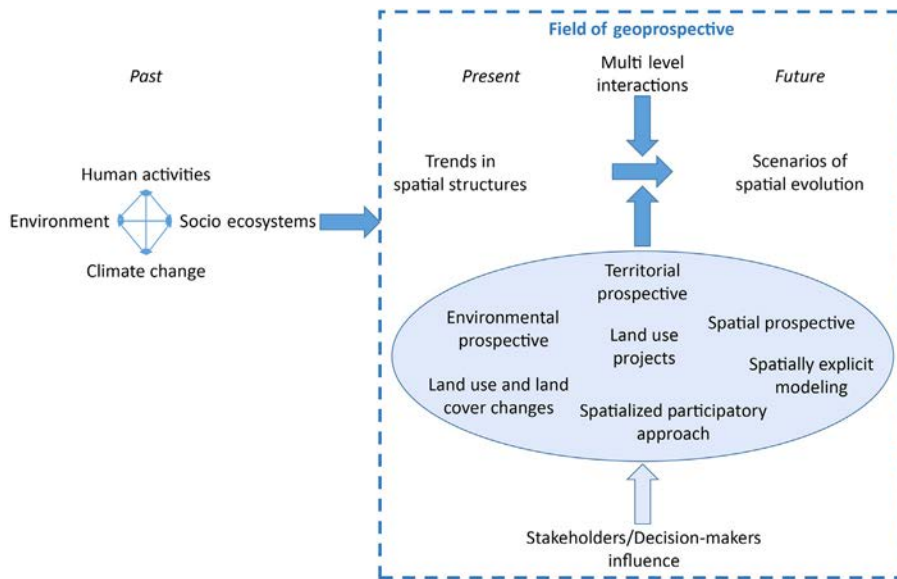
Field of geoprospective

Past

Present

Multi level interactions

Future

Human activities

Environment

Socio ecosystems

Climate change

Trends in spatial structures

Scenarios of spatial evolution

Territorial prospective

Environmental prospective

Land use projects

Spatial prospective

Spatially explicit modeling

Land use and land cover changes

Spatialized participatory approach

Stakeholders/Decision-makers influence